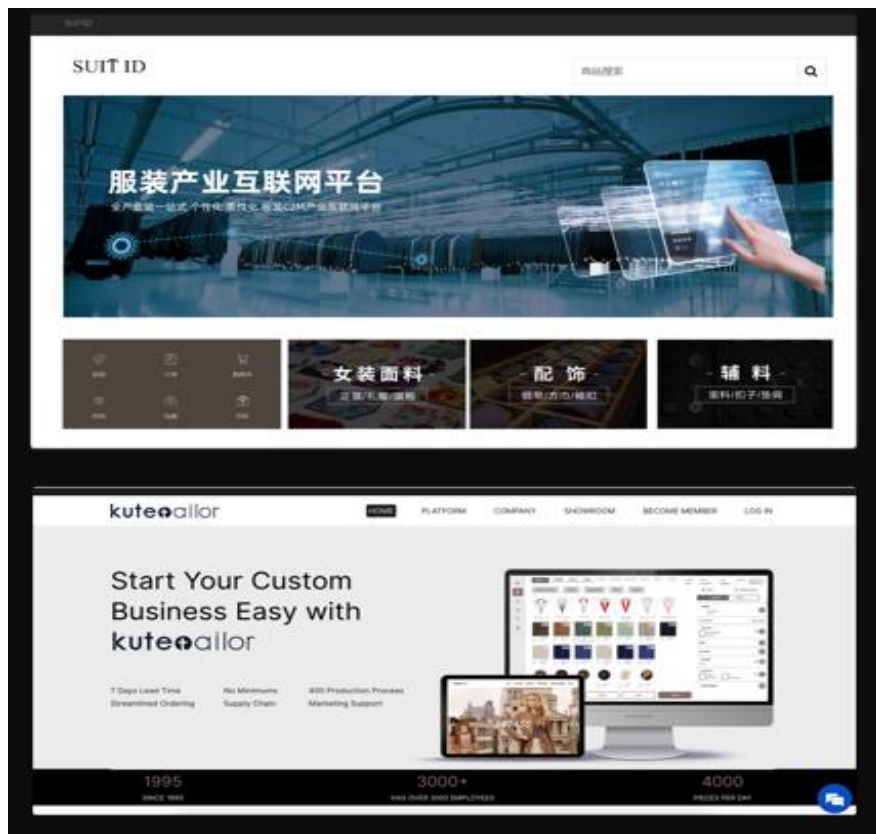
SUIT ID

商品搜索

服装产业互联网平台

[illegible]

女装面料
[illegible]

配 饰
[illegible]

辅 料
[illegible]

kuteoailor

HOME PLATFORM COMPANY SHOWROOM BECOME MEMBER LOG IN

Start Your Custom Business Easy with kuteoailor

7 Days Lead Time
Streamlined Ordering

No Minimums
Supply Chain

400 Production Process
Marketing Support

1995
SINCE 1995

3000+
HAS OVER 3000 EMPLOYEES

4000
PIECES PER DAY